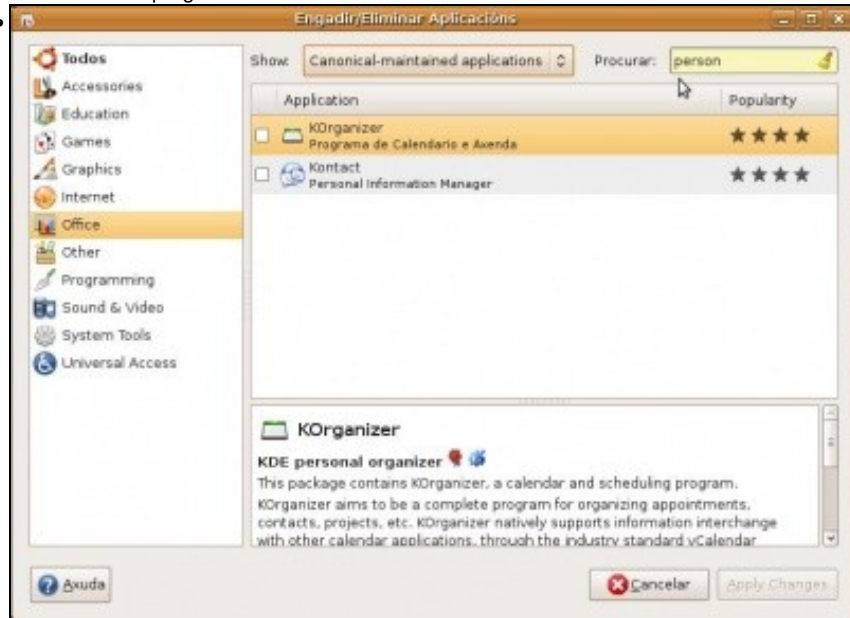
Engadir/Eliminar Aplicacións

Todos
Accessories
Education
Games
Graphics
Internet
Office
Other
Programming
Sound & Video
System Tools
Universal Access

Show: Canonical-maintained applications

Procurar: person

| | Application | Popularity |
|---|---|---|
| ☐ | KOrganizer Programa de Calendario e Axenda | ★★★★ |
| ☐ | Kontact Personal Information Manager | ★★★★ |

KOrganizer

KDE personal organizer

This package contains KOrganizer, a calendar and scheduling program.

KOrganizer aims to be a complete program for organizing appointments, contacts, projects, etc. KOrganizer natively supports information interchange with other calendar applications, through the industry standard vCalendar

Axuda

Cancelar

Apply Changes